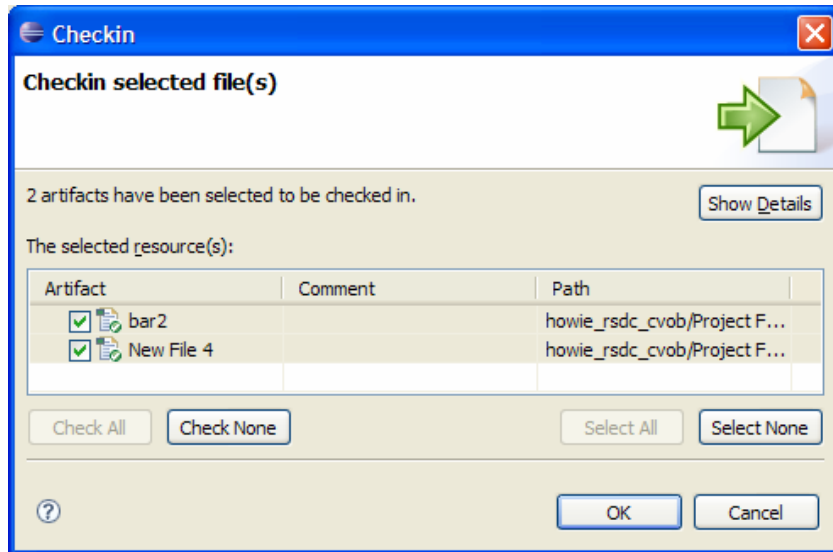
Checkin

Checkin selected file(s)

2 artifacts have been selected to be checked in.

Show Details

The selected resource(s):

| Artifact | Comment | Path |
|---|---|---|
| bar2 | | howie_rsdc_cvob/Project F... |
| New File 4 | | howie_rsdc_cvob/Project F... |

Check All  Check None  Select All  Select None

?

OK  Cancel